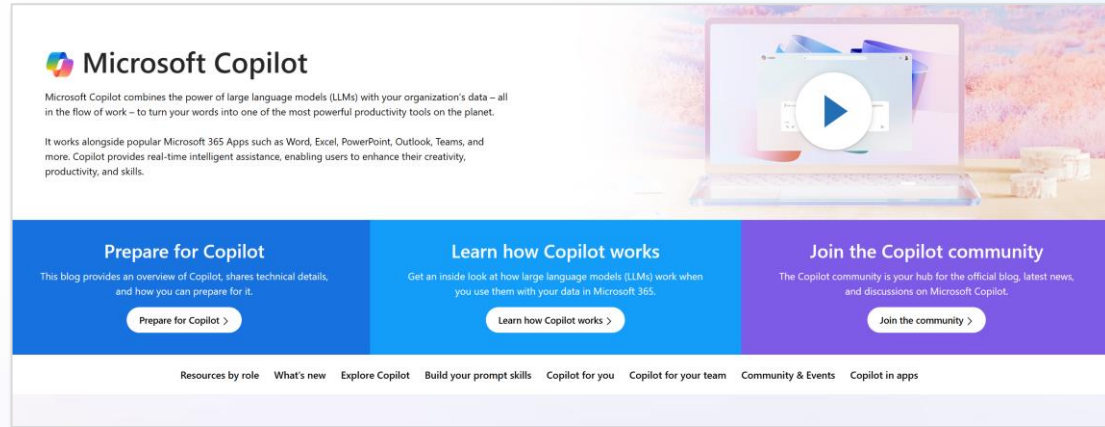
Microsoft Copilot

Microsoft Copilot combines the power of large language models (LLMs) with your organization's data – all in the flow of work – to turn your words into one of the most powerful productivity tools on the planet.

It works alongside popular Microsoft 365 Apps such as Word, Excel, PowerPoint, Outlook, Teams, and more. Copilot provides real-time intelligent assistance, enabling users to enhance their creativity, productivity, and skills.

Prepare for Copilot

This blog provides an overview of Copilot, shares technical details, and how you can prepare for it.

Prepare for Copilot >

Learn how Copilot works

Get an inside look at how large language models (LLMs) work when you use them with your data in Microsoft 365.

Learn how Copilot works >

Join the Copilot community

The Copilot community is your hub for the official blog, latest news, and discussions on Microsoft Copilot.

Join the community >

Resources by role What's new Explore Copilot Build your prompt skills Copilot for you Copilot for your team Community & Events Copilot in apps